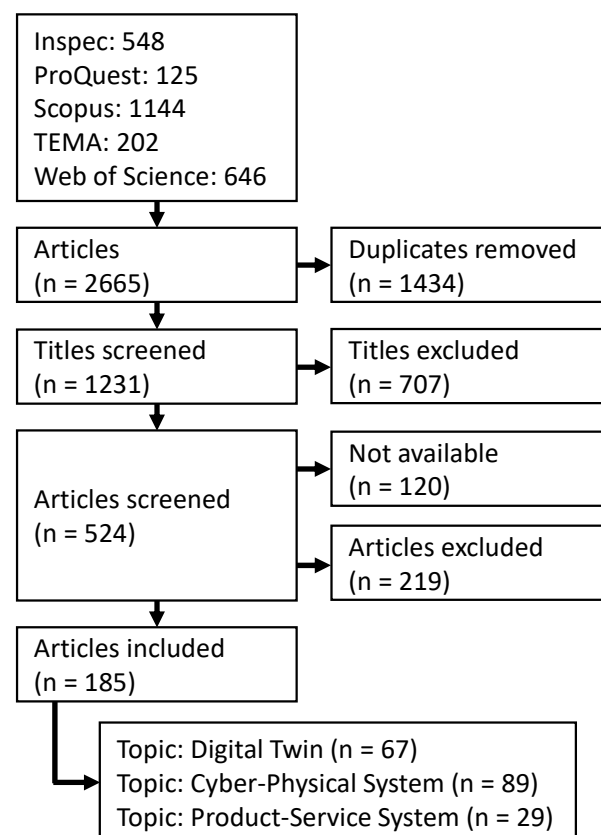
Inspec: 548
ProQuest: 125
Scopus: 1144
TEMA: 202
Web of Science: 646

Articles
(n = 2665)

Duplicates removed
(n = 1434)

Titles screened
(n = 1231)

Titles excluded
(n = 707)

Not available
(n = 120)

Articles screened
(n = 524)

Articles excluded
(n = 219)

Articles included
(n = 185)

Topic: Digital Twin (n = 67)
Topic: Cyber-Physical System (n = 89)
Topic: Product-Service System (n = 29)